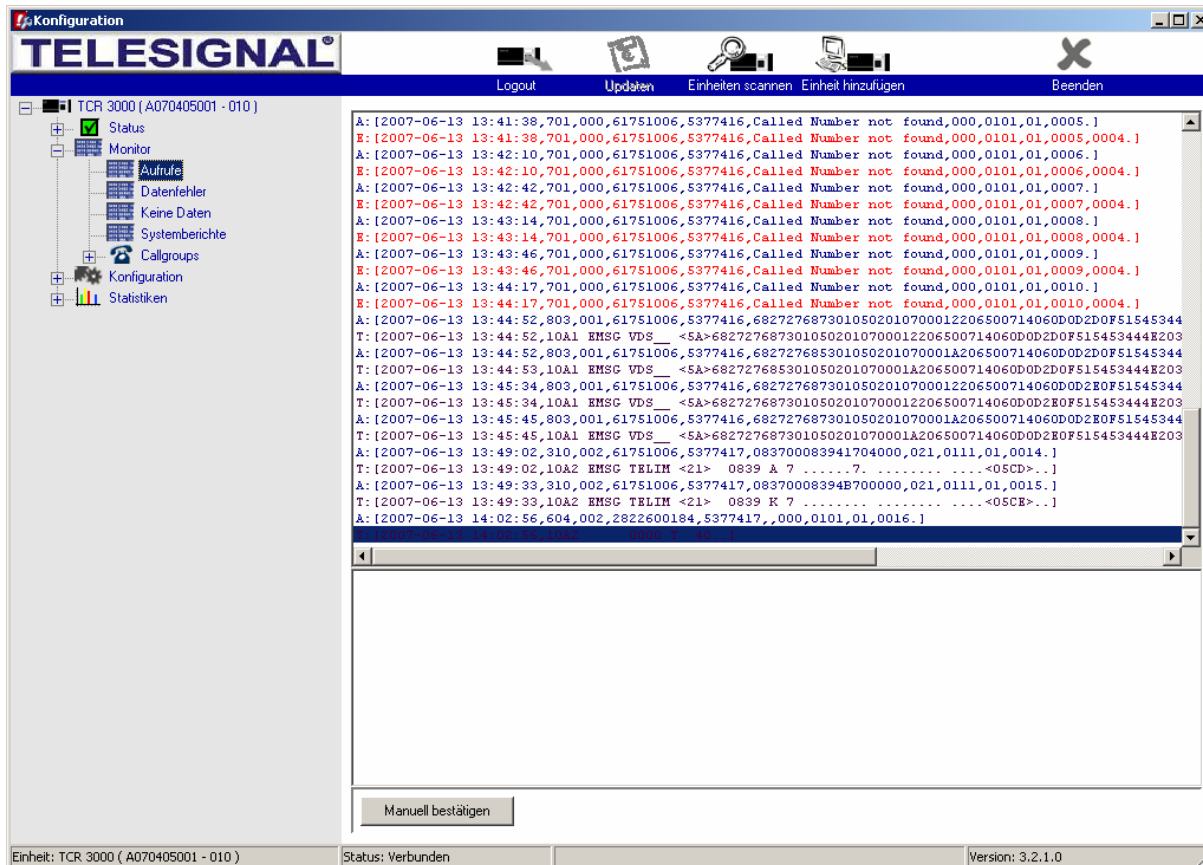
Konfiguration

TELESIGNAL

Logout Updaten Einheiten scannen Einheit hinzufügen Beenden

TCR 3000 ( A070405001 - 010 )
Status
Monitor
Aufrufe
Datenfehler
Keine Daten
Systemberichte
Callgroups
Konfiguration
Statistiken

A:[2007-06-13 13:41:38,701,000,61751006,5377416,Called Number not found,000,0101,01,0005.]
E:[2007-06-13 13:41:38,701,000,61751006,5377416,Called Number not found,000,0101,01,0005,0004.]
A:[2007-06-13 13:42:10,701,000,61751006,5377416,Called Number not found,000,0101,01,0006.]
E:[2007-06-13 13:42:10,701,000,61751006,5377416,Called Number not found,000,0101,01,0006,0004.]
A:[2007-06-13 13:42:42,701,000,61751006,5377416,Called Number not found,000,0101,01,0007.]
E:[2007-06-13 13:42:42,701,000,61751006,5377416,Called Number not found,000,0101,01,0007,0004.]
A:[2007-06-13 13:43:14,701,000,61751006,5377416,Called Number not found,000,0101,01,0008.]
E:[2007-06-13 13:43:14,701,000,61751006,5377416,Called Number not found,000,0101,01,0008,0004.]
A:[2007-06-13 13:43:46,701,000,61751006,5377416,Called Number not found,000,0101,01,0009.]
E:[2007-06-13 13:43:46,701,000,61751006,5377416,Called Number not found,000,0101,01,0009,0004.]
A:[2007-06-13 13:44:17,701,000,61751006,5377416,Called Number not found,000,0101,01,0010.]
E:[2007-06-13 13:44:17,701,000,61751006,5377416,Called Number not found,000,0101,01,0010,0004.]
A:[2007-06-13 13:44:52,803,001,61751006,5377416,6827276873010502010700012206500714060D0D2D0F51545344
T:[2007-06-13 13:44:52,10A1 EMSG VDS__ <5A>6827276873010502010700012206500714060D0D2D0F51545344E203
A:[2007-06-13 13:44:52,803,001,61751006,5377416,682727685301050201070001A206500714060D0D2D0F51545344
T:[2007-06-13 13:44:53,10A1 EMSG VDS__ <5A>682727685301050201070001A206500714060D0D2D0F51545344E203
A:[2007-06-13 13:45:34,803,001,61751006,5377416,6827276873010502010700012206500714060D0D2E0F51545344
T:[2007-06-13 13:45:34,10A1 EMSG VDS__ <5A>6827276873010502010700012206500714060D0D2E0F51545344E203
A:[2007-06-13 13:45:45,803,001,61751006,5377416,682727687301050201070001A206500714060D0D2E0F51545344
T:[2007-06-13 13:45:45,10A1 EMSG VDS__ <5A>682727687301050201070001A206500714060D0D2E0F51545344E203
A:[2007-06-13 13:49:02,310,002,61751006,5377417,083700083941704000,021,0111,01,0014.]
T:[2007-06-13 13:49:02,10A2 EMSG TELIM <21> 0839 A 7 ......7. ......... ....<05CD>..]
A:[2007-06-13 13:49:33,310,002,61751006,5377417,08370008394B700000,021,0111,01,0015.]
T:[2007-06-13 13:49:33,10A2 EMSG TELIM <21> 0839 K 7 ........ ......... ....<05CE>..]
A:[2007-06-13 14:02:56,604,002,2822600184,5377417,,000,0101,01,0016.]
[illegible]

Manuell bestätigen

Einheit: TCR 3000 ( A070405001 - 010 ) Status: Verbunden Version: 3.2.1.0